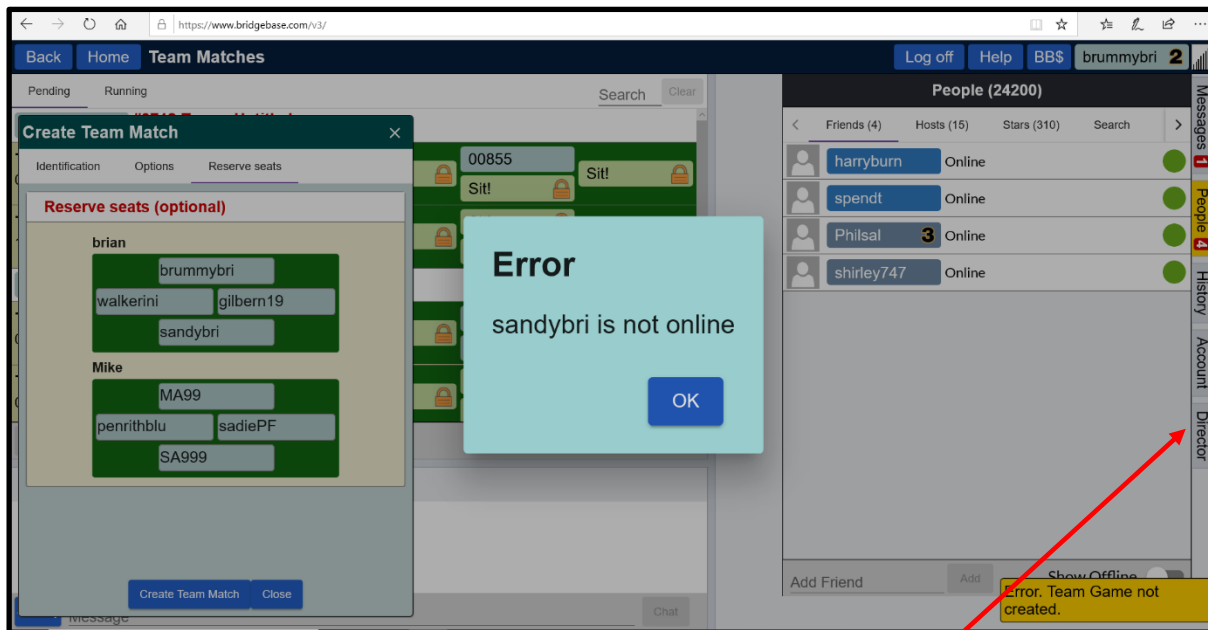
https://www.bridgebase.com/v3/

Back Home Team Matches

Log off Help BB$ brummybri 2

Pending Running

Search Clear

Create Team Match

Identification Options Reserve seats

Reserve seats (optional)

brian

brummybri

walkerini gilbern19

sandybri

Mike

MA99

penrithblu sadiePF

SA999

Create Team Match Close

00855

Sit!

Sit!

Error

sandybri is not online

OK

Message

Chat

People (24200)

Friends (4) Hosts (15) Stars (310) Search

harryburn Online

spendt Online

Philsal 3 Online

shirley747 Online

Add Friend Add Show Offline

Error. Team Game not created.

Messages 1

People 4

History

Account

Director